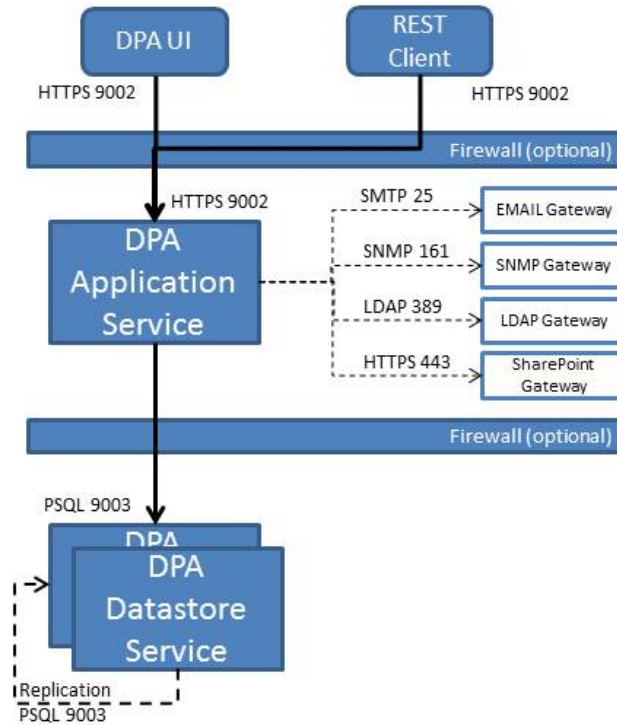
DPA UI

REST Client

HTTPS 9002

HTTPS 9002

Firewall (optional)

HTTPS 9002

DPA Application Service

SMTP 25

EMAIL Gateway

SNMP 161

SNMP Gateway

LDAP 389

LDAP Gateway

HTTPS 443

SharePoint Gateway

Firewall (optional)

PSQL 9003

DPA

DPA Datastore Service

Replication
PSQL 9003